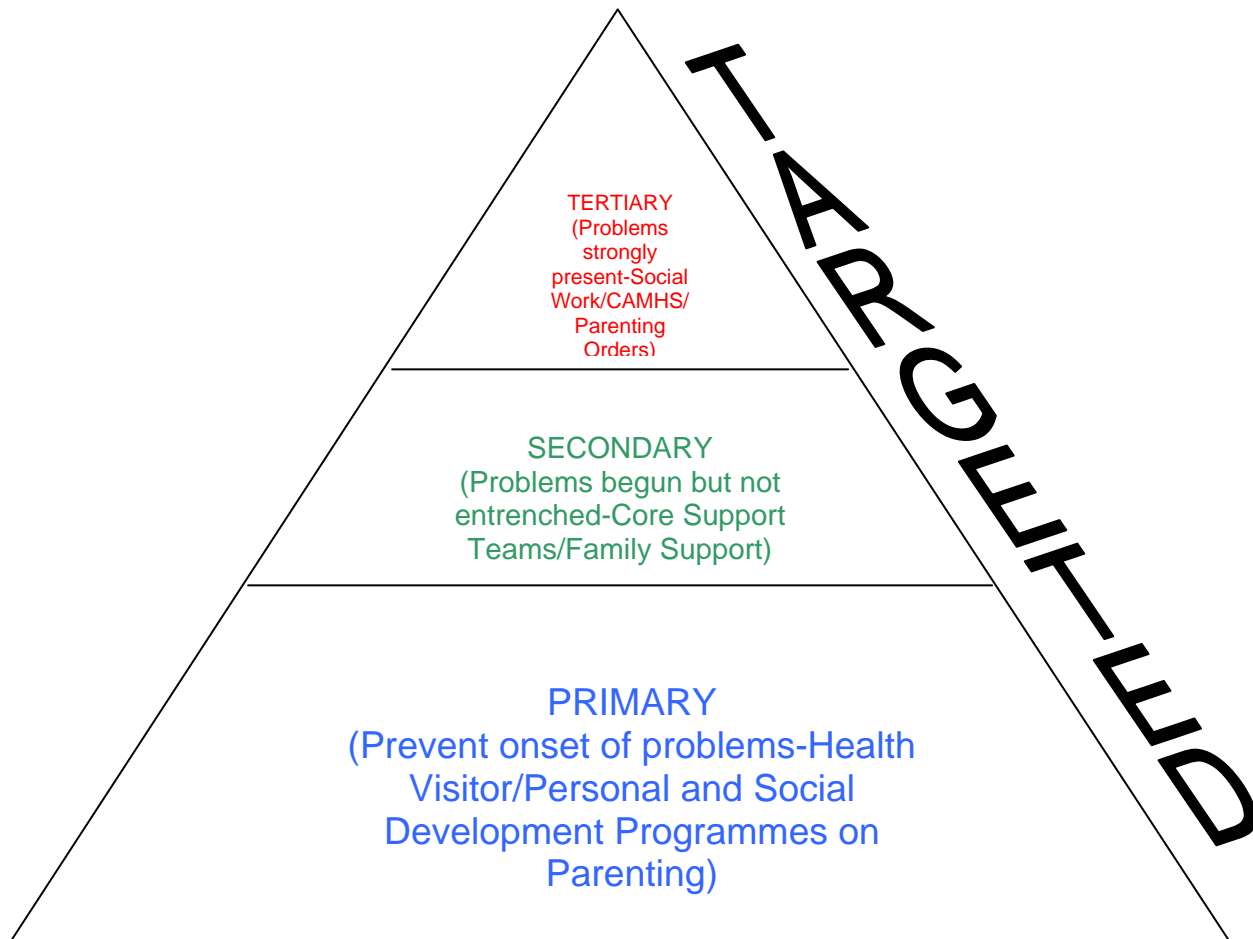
TARGETED

TERTIARY
(Problems strongly present-Social Work/CAMHS/ Parenting Orders)

SECONDARY
(Problems begun but not entrenched-Core Support Teams/Family Support)

PRIMARY
(Prevent onset of problems-Health Visitor/Personal and Social Development Programmes on Parenting)